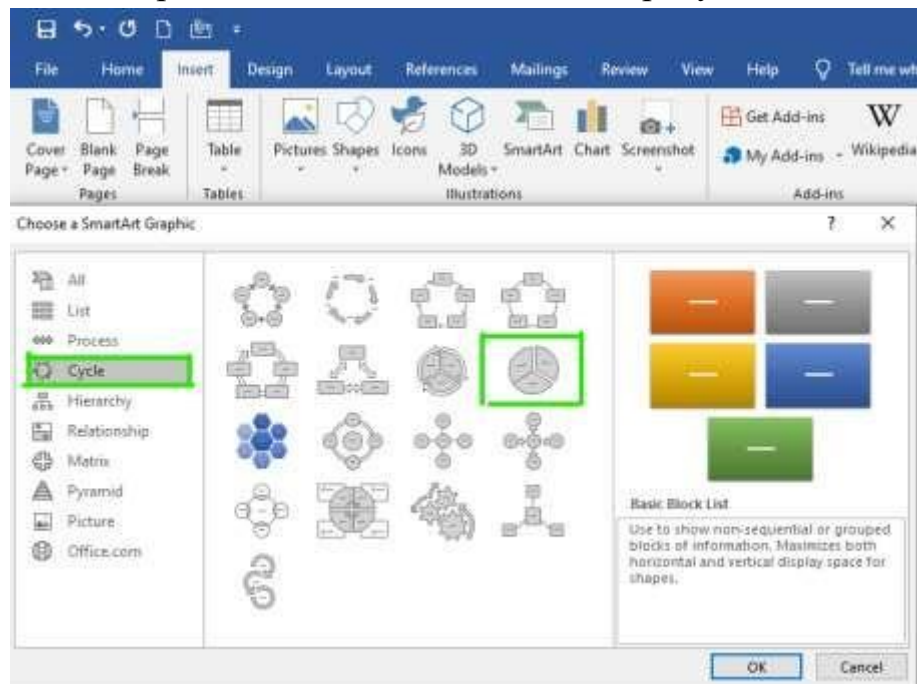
File Home Insert Design Layout References Mailings Review View Help Tell me wh

Cover Page Blank Page Page Break
Pages

Table
Tables

Pictures Shapes Icons 3D Models SmartArt Chart Screenshot
Illustrations

Get Add-ins
My Add-ins
Wikipedia
Add-ins

Choose a SmartArt Graphic

?
×

All
List
Process
Cycle
Hierarchy
Relationship
Matrix
Pyramid
Picture
Office.com

Basic Block List

Use to show non-sequential or grouped blocks of information. Maximizes both horizontal and vertical display space for shapes.

OK
Cancel